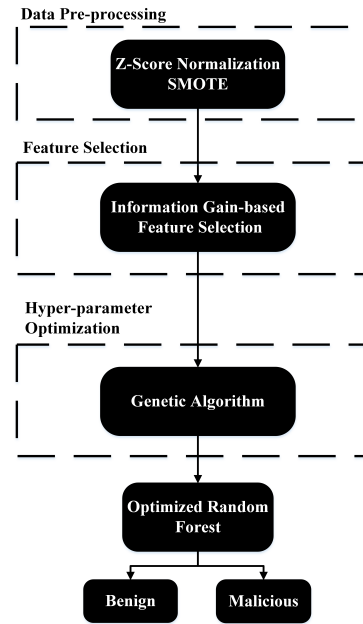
Data Pre-processing

Z-Score Normalization
SMOTE

Feature Selection

Information Gain-based Feature Selection

Hyper-parameter Optimization

Genetic Algorithm

Optimized Random Forest

Benign

Malicious